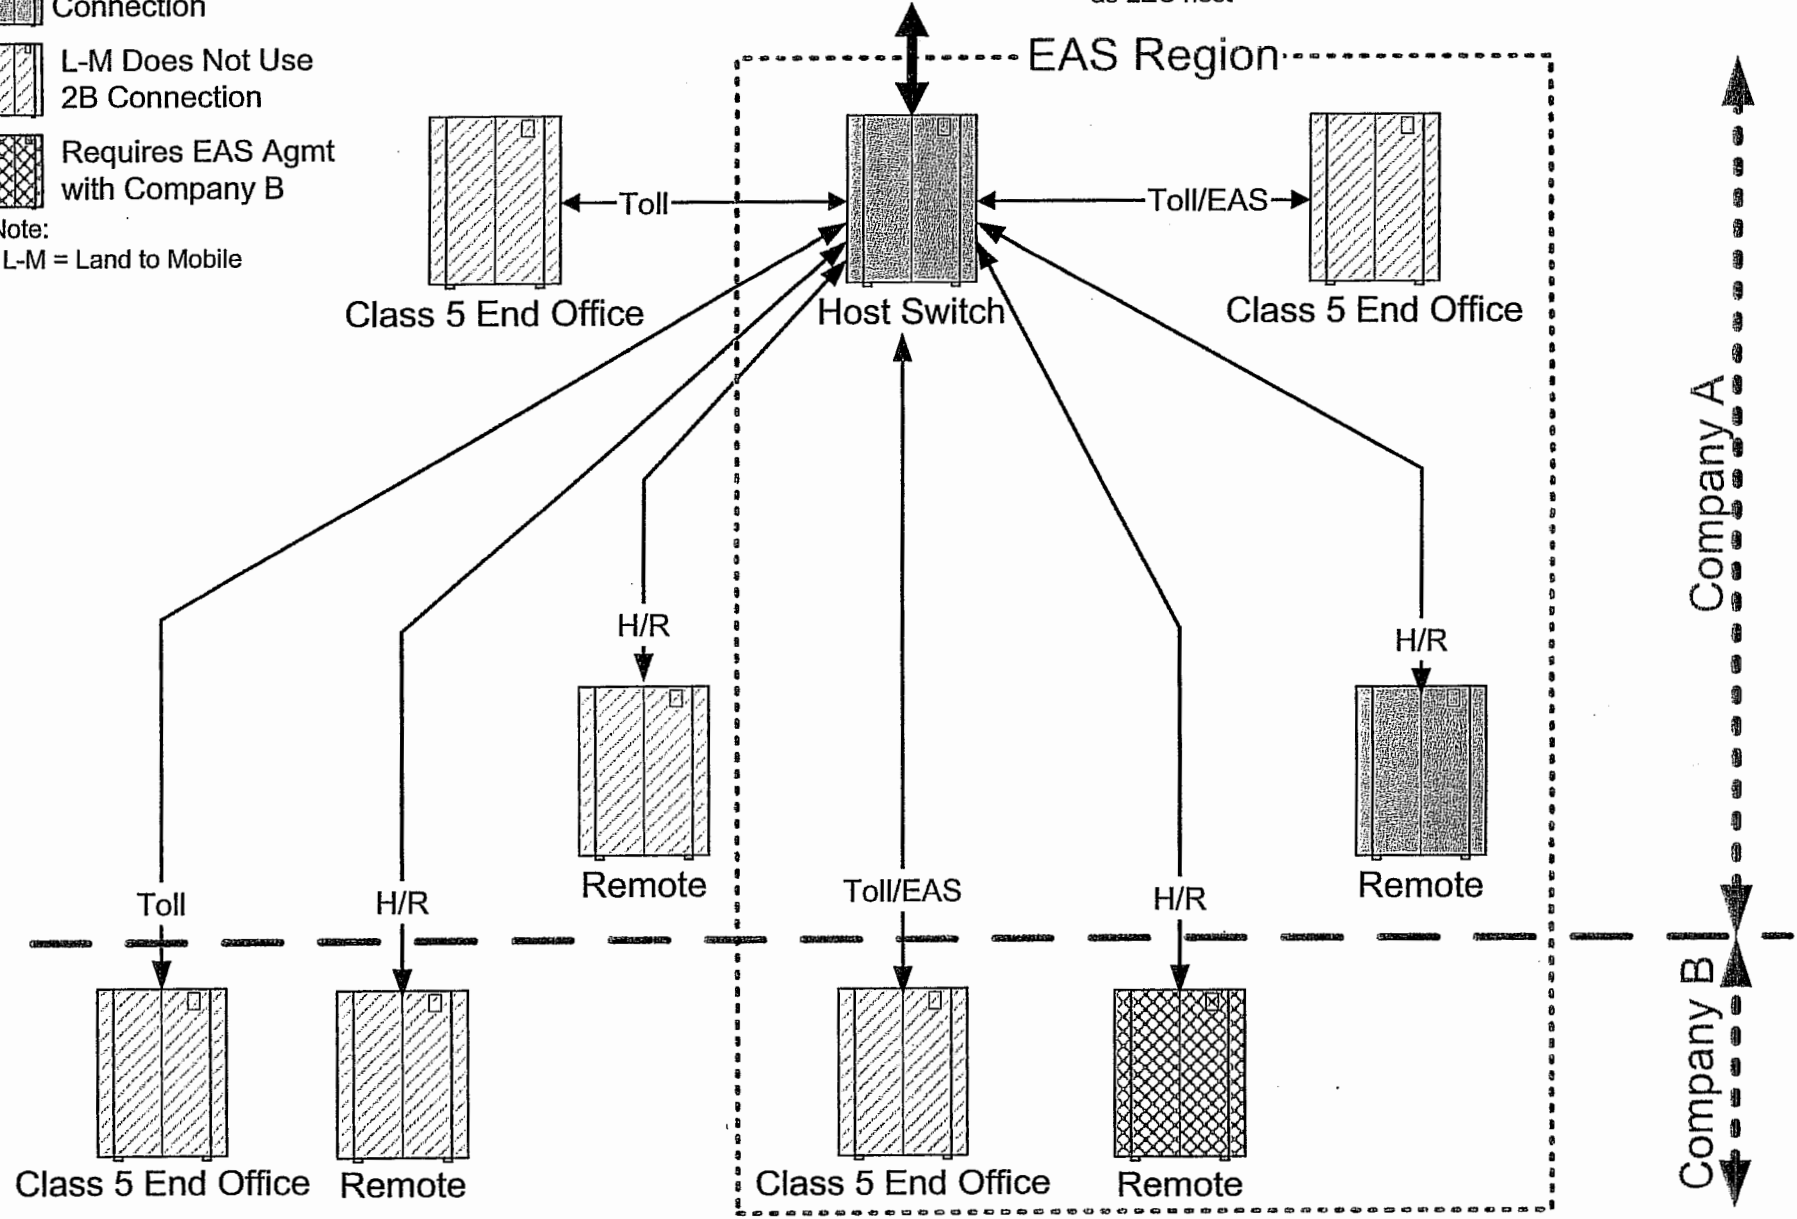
Connection

L-M Does Not Use 2B Connection

Requires EAS Agmt with Company B

Note:
L-M = Land to Mobile

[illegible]

EAS Region

Toll

Toll/EAS

Class 5 End Office

Host Switch

Class 5 End Office

H/R

H/R

Remote

Remote

Toll

H/R

Toll/EAS

H/R

Company A

Company B

Class 5 End Office

Remote

Class 5 End Office

Remote